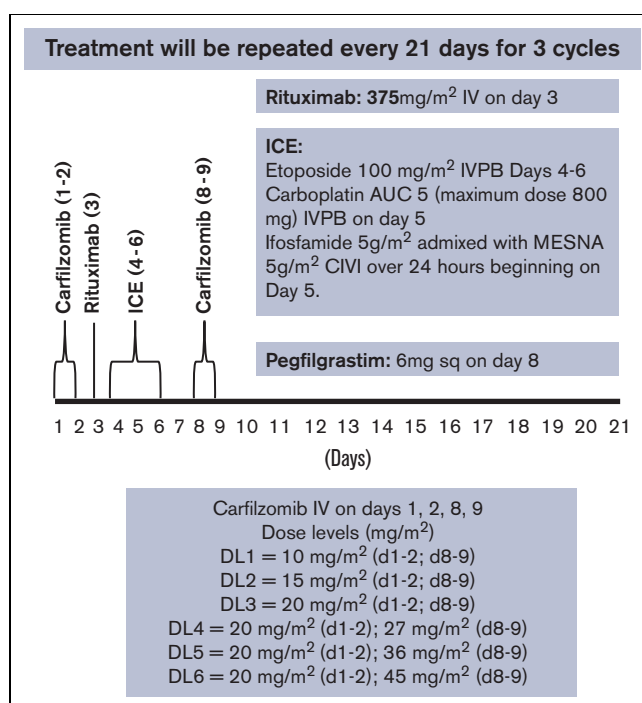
Treatment will be repeated every 21 days for 3 cycles

Rituximab: 375mg/m$^2$ IV on day 3

ICE:
Etoposide 100 mg/m$^2$ IVPB Days 4-6
Carboplatin AUC 5 (maximum dose 800 mg) IVPB on day 5
Ifosfamide 5g/m$^2$ admixed with MESNA 5g/m$^2$ CIVI over 24 hours beginning on Day 5.

Carfilzomib (1-2)
Rituximab (3)
ICE (4-6)
Carfilzomib (8-9)

Pegfilgrastim: 6mg sq on day 8

1 2 3 4 5 6 7 8 9 10 11 12 13 14 15 16 17 18 19 20 21
(Days)

Carfilzomib IV on days 1, 2, 8, 9
Dose levels (mg/m$^2$)
DL1 = 10 mg/m$^2$ (d1-2; d8-9)
DL2 = 15 mg/m$^2$ (d1-2; d8-9)
DL3 = 20 mg/m$^2$ (d1-2; d8-9)
DL4 = 20 mg/m$^2$ (d1-2); 27 mg/m$^2$ (d8-9)
DL5 = 20 mg/m$^2$ (d1-2); 36 mg/m$^2$ (d8-9)
DL6 = 20 mg/m$^2$ (d1-2); 45 mg/m$^2$ (d8-9)